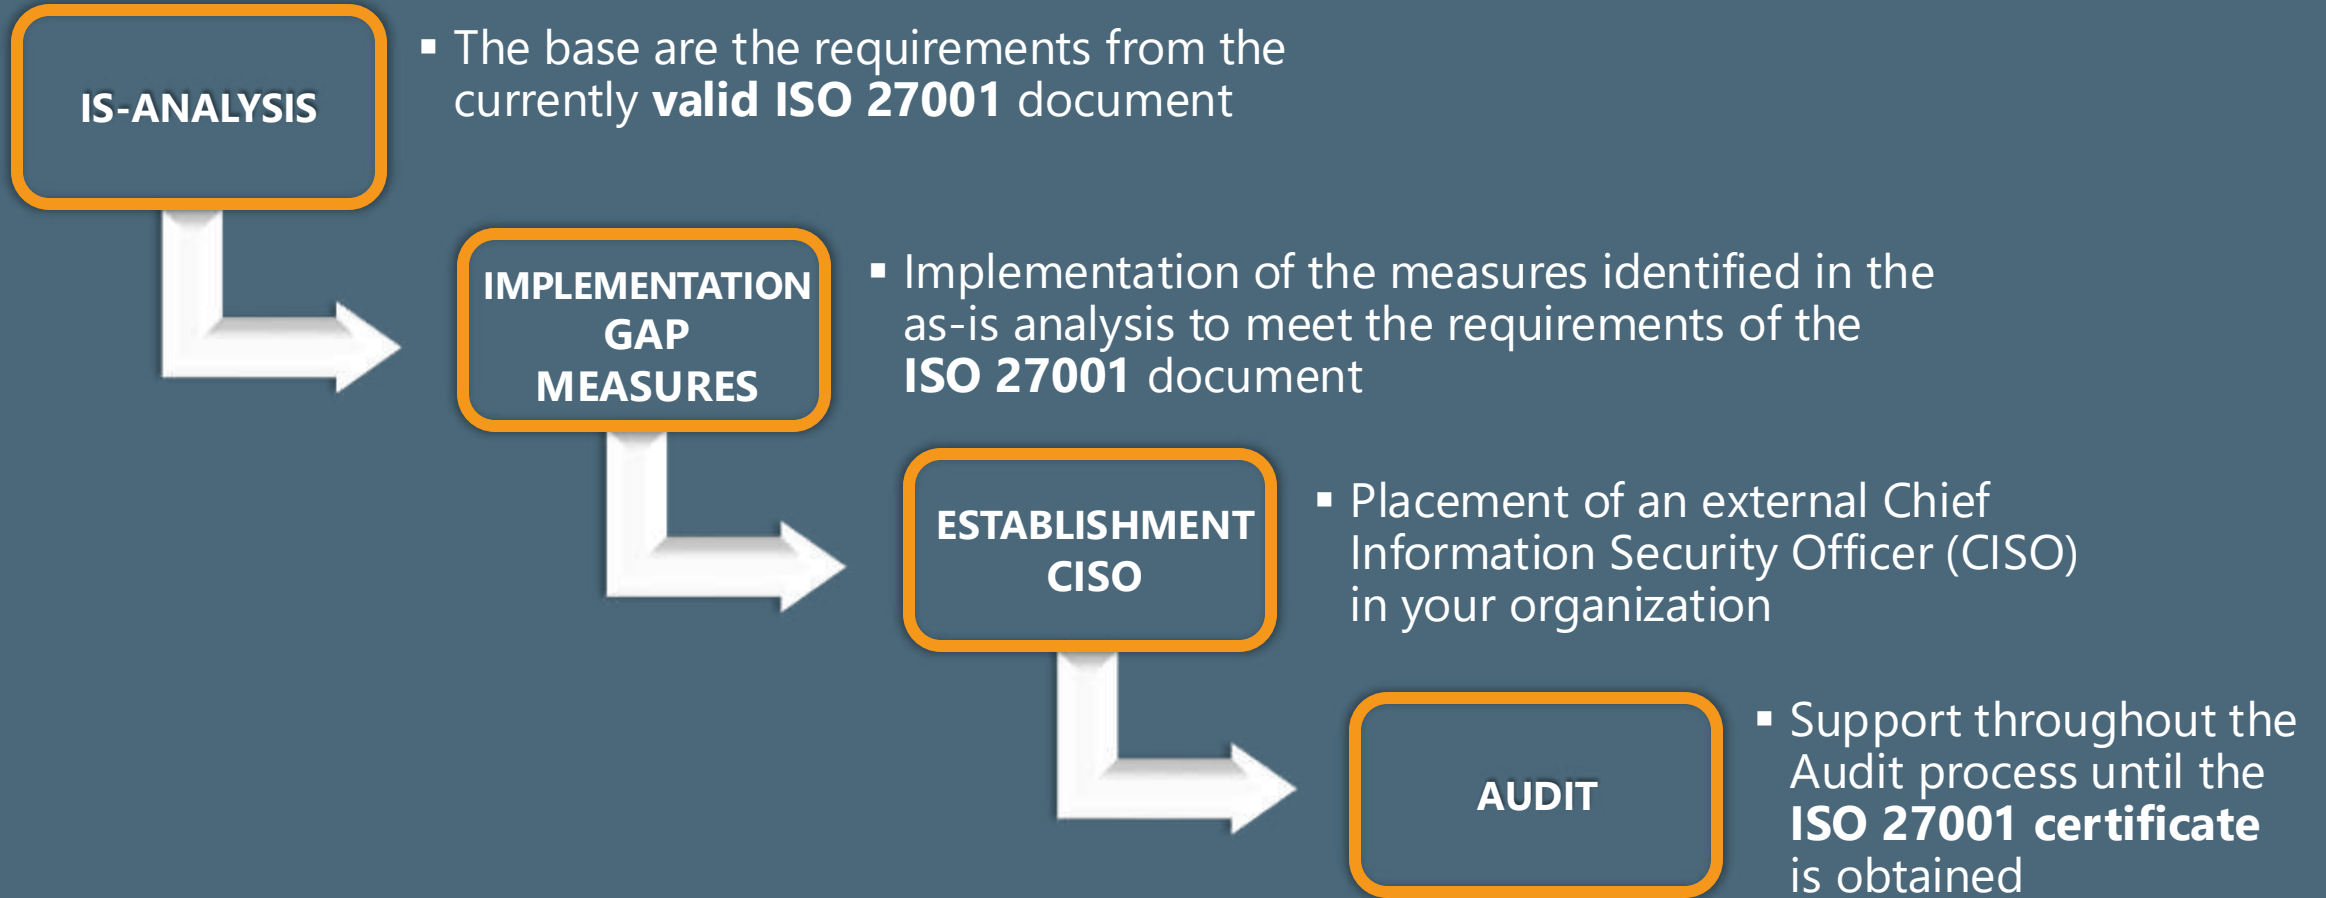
IS-ANALYSIS

▪ The base are the requirements from the currently **valid ISO 27001** document

IMPLEMENTATION GAP MEASURES

▪ Implementation of the measures identified in the as-is analysis to meet the requirements of the **ISO 27001** document

ESTABLISHMENT CISO

▪ Placement of an external Chief Information Security Officer (CISO) in your organization

AUDIT

▪ Support throughout the Audit process until the **ISO 27001 certificate** is obtained